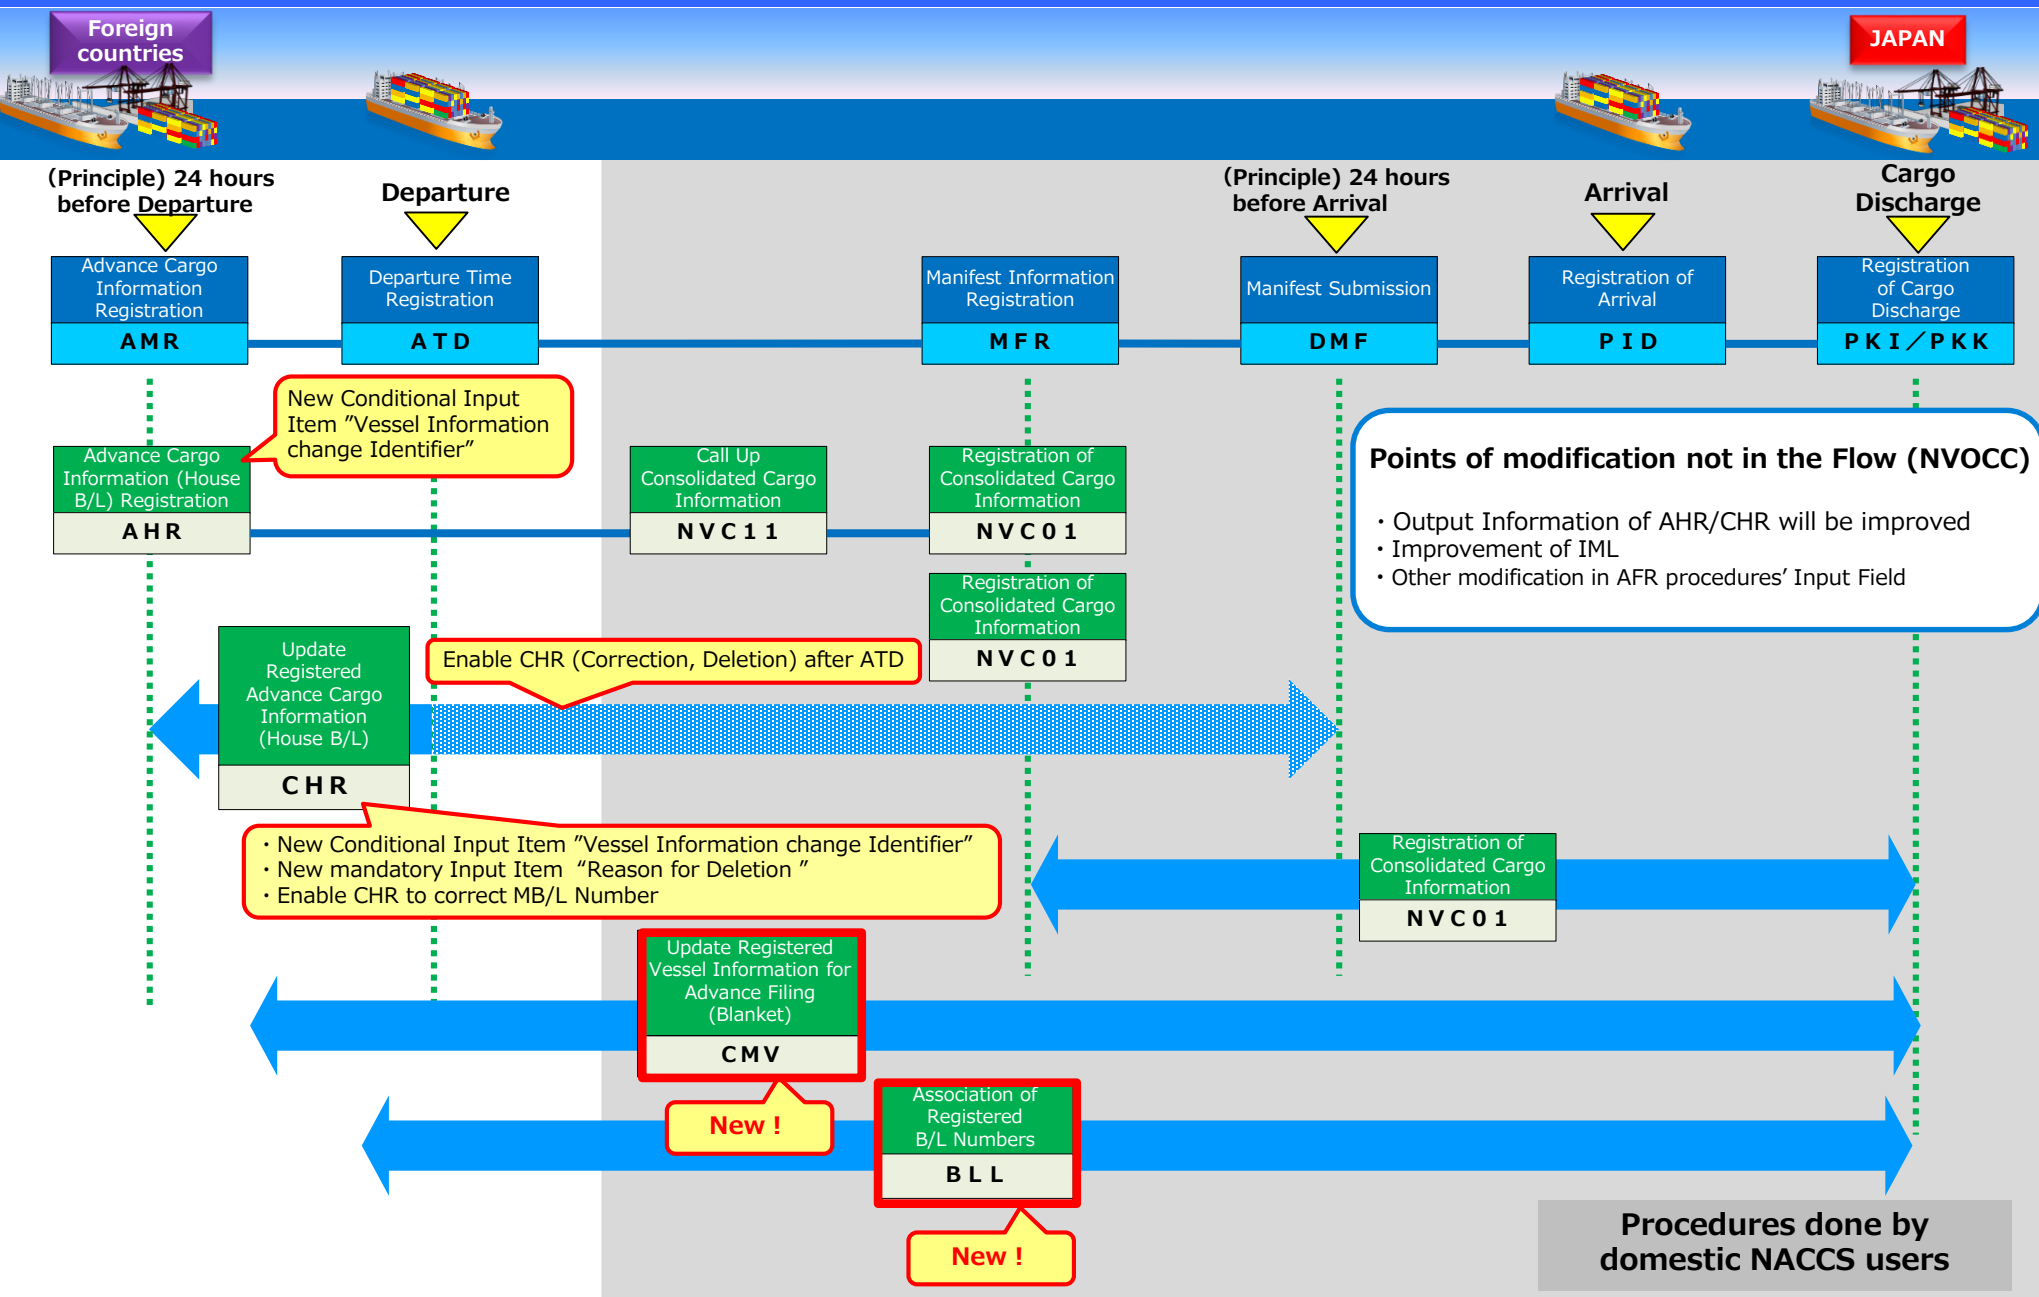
Foreign countries

JAPAN

(Principle) 24 hours before Departure

Departure

(Principle) 24 hours before Arrival

Arrival

Cargo Discharge

Advance Cargo Information Registration
AMR

Departure Time Registration
ATD

Manifest Information Registration
MFR

Manifest Submission
DMF

Registration of Arrival
PID

Registration of Cargo Discharge
PKI／PKK

New Conditional Input Item "Vessel Information change Identifier"

Advance Cargo Information (House B/L) Registration
AHR

Call Up Consolidated Cargo Information
NVC11

Registration of Consolidated Cargo Information
NVC01

Points of modification not in the Flow (NVOCC)

・Output Information of AHR/CHR will be improved
・Improvement of IML
・Other modification in AFR procedures' Input Field

Registration of Consolidated Cargo Information
NVC01

Update Registered Advance Cargo Information (House B/L)
CHR

Enable CHR (Correction, Deletion) after ATD

・New Conditional Input Item "Vessel Information change Identifier"
・New mandatory Input Item "Reason for Deletion "
・Enable CHR to correct MB/L Number

Registration of Consolidated Cargo Information
NVC01

Update Registered Vessel Information for Advance Filing (Blanket)
CMV

New !

Association of Registered B/L Numbers
BLL

New !

Procedures done by domestic NACCS users